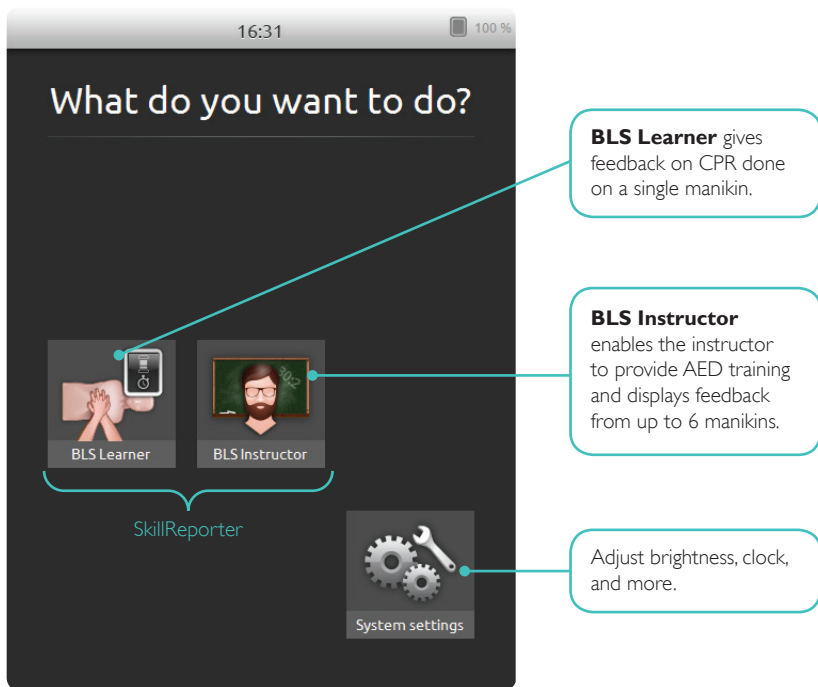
16:31

100 %

What do you want to do?

**BLS Learner** gives feedback on CPR done on a single manikin.

**BLS Instructor** enables the instructor to provide AED training and displays feedback from up to 6 manikins.

BLS Learner

BLS Instructor

30:2

SkillReporter

Adjust brightness, clock, and more.

System settings